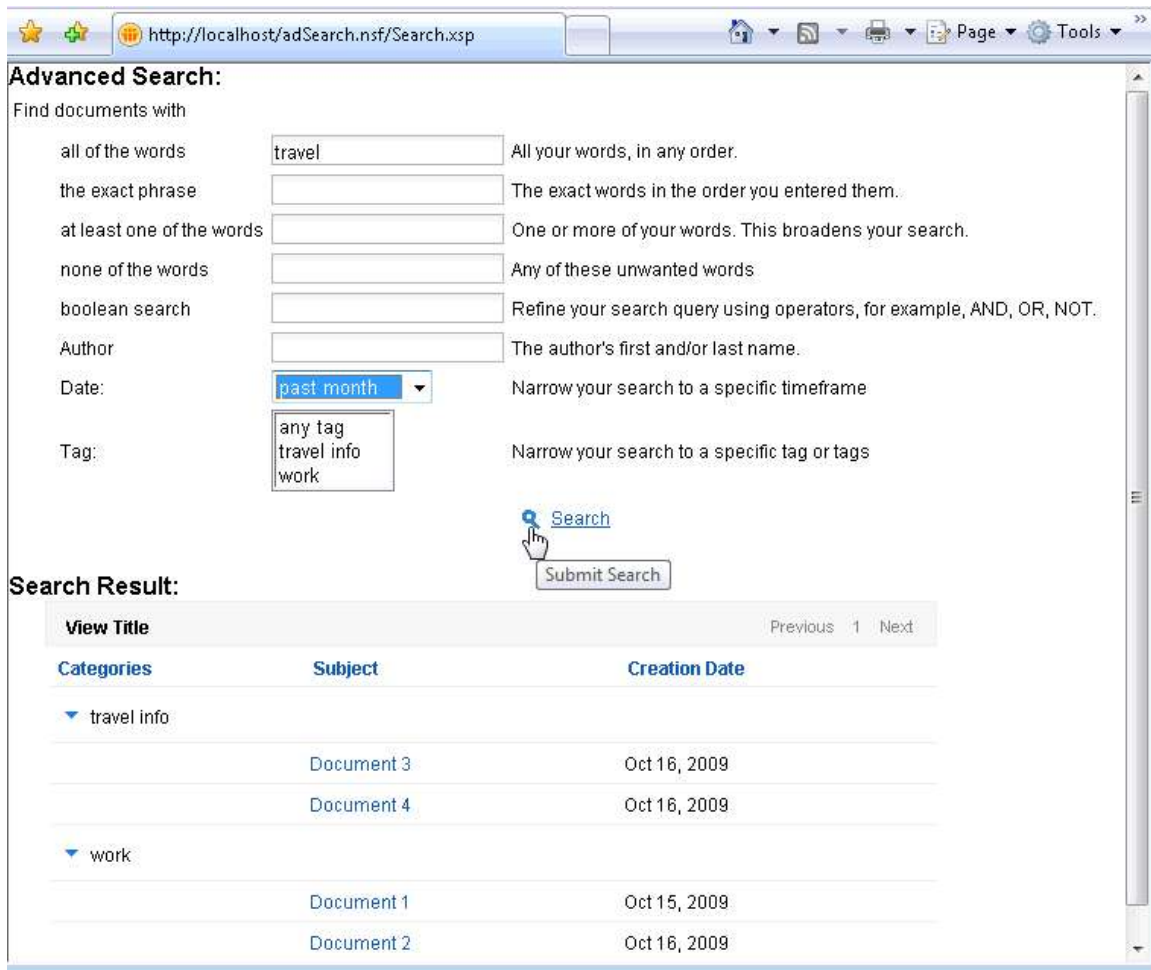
http://localhost/adSearch.nsf/Search.xsp

Page ▾ Tools ▾

Advanced Search:

Find documents with

| | | |
|---|---|---|
| all of the words | travel | All your words, in any order. |
| the exact phrase | | The exact words in the order you entered them. |
| at least one of the words | | One or more of your words. This broadens your search. |
| none of the words | | Any of these unwanted words |
| boolean search | | Refine your search query using operators, for example, AND, OR, NOT. |
| Author | | The author's first and/or last name. |
| Date: | past month | Narrow your search to a specific timeframe |
| Tag: | any tag<br>travel info<br>work | Narrow your search to a specific tag or tags |

Search

Submit Search

Search Result:

View Title

Previous 1 Next

| Categories | Subject | Creation Date |
|---|---|---|
| ▾ travel info | | |
| | Document 3 | Oct 16, 2009 |
| | Document 4 | Oct 16, 2009 |
| ▾ work | | |
| | Document 1 | Oct 15, 2009 |
| | Document 2 | Oct 16, 2009 |